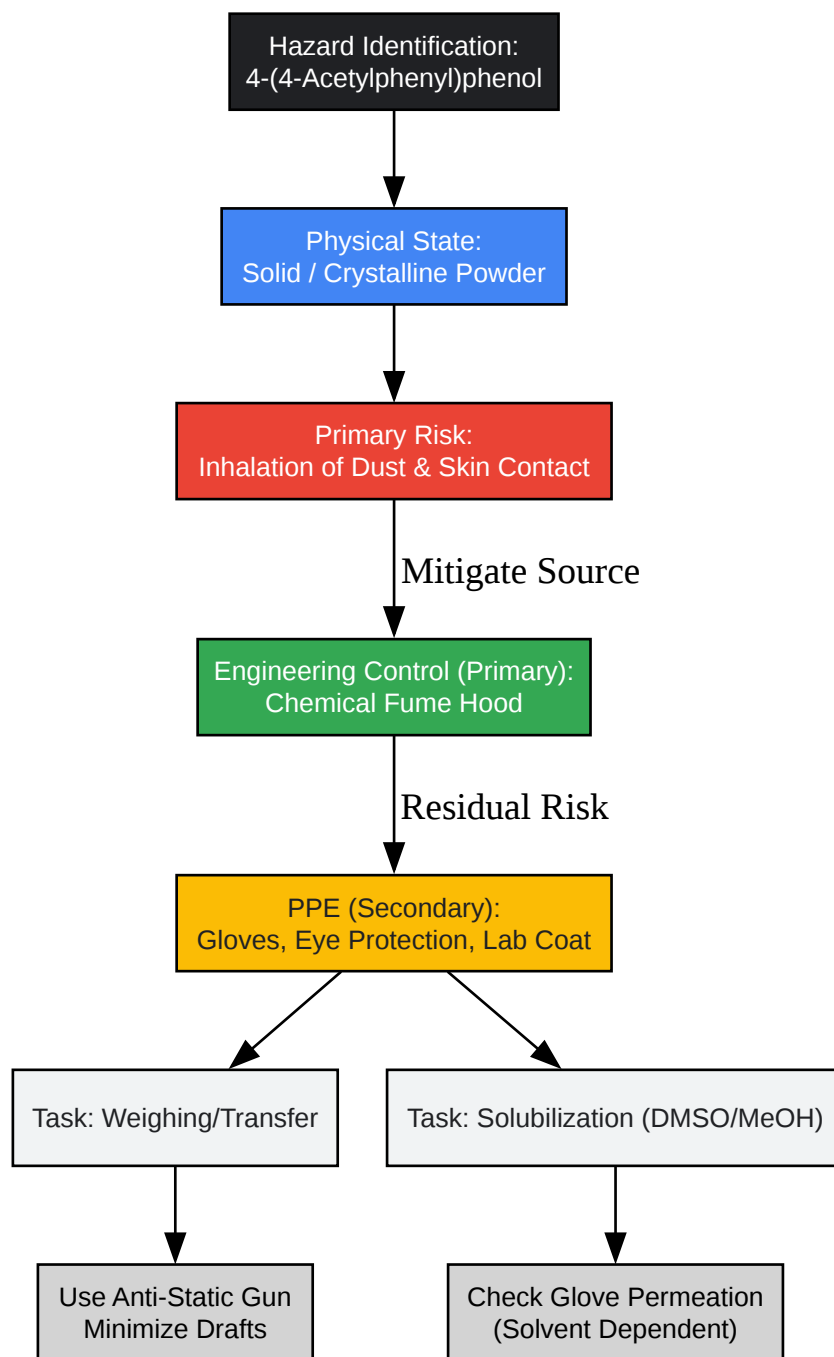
Hazard Identification:
4-(4-Acetylphenyl)phenol

Physical State:
Solid / Crystalline Powder

Primary Risk:
Inhalation of Dust & Skin Contact

Mitigate Source

Engineering Control (Primary):
Chemical Fume Hood

Residual Risk

PPE (Secondary):
Gloves, Eye Protection, Lab Coat

Task: Weighing/Transfer

Task: Solubilization (DMSO/MeOH)

Use Anti-Static Gun
Minimize Drafts

Check Glove Permeation
(Solvent Dependent)